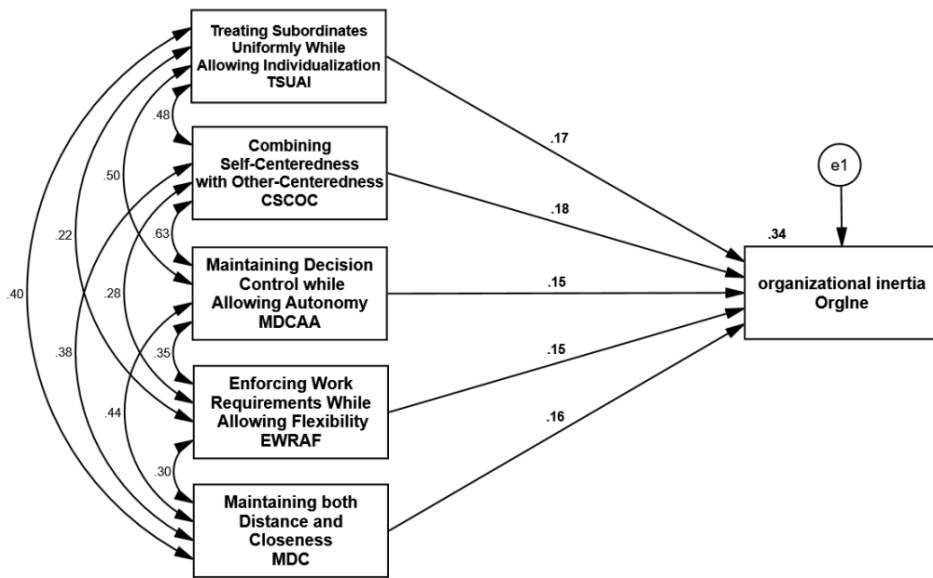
Treating Subordinates Uniformly While Allowing Individualization TSUAI

Combining Self-Centeredness with Other-Centeredness CSCOC

Maintaining Decision Control while Allowing Autonomy MDCAA

Enforcing Work Requirements While Allowing Flexibility EWRAF

Maintaining both Distance and Closeness MDC

.48
.50
.22
.40
.63
.28
.38
.35
.44
.30

.17
.18
.15
.15
.16

e1

.34

organizational inertia OrgIne